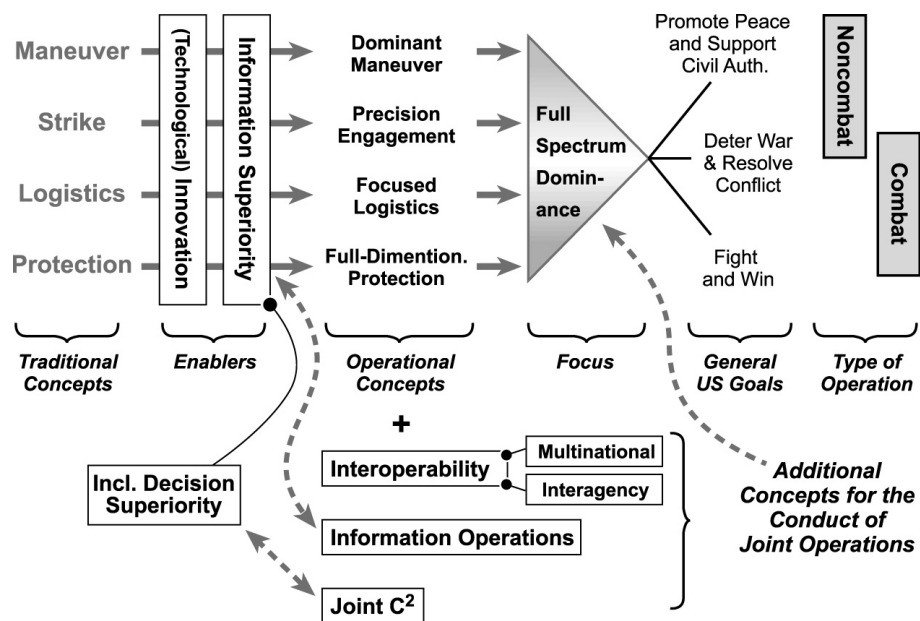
Maneuver

Strike

Logistics

Protection

(Technological) Innovation

Information Superiority

Dominant Maneuver

Precision Engagement

Focused Logistics

Full-Dimention. Protection

Full Spectrum Dominance

Promote Peace and Support Civil Auth.

Deter War & Resolve Conflict

Fight and Win

Noncombat

Combat

Traditional Concepts

Enablers

Operational Concepts

Focus

General US Goals

Type of Operation

+

Interoperability

Multinational

Interagency

Incl. Decision Superiority

Information Operations

Joint $C^2$

Additional Concepts for the Conduct of Joint Operations